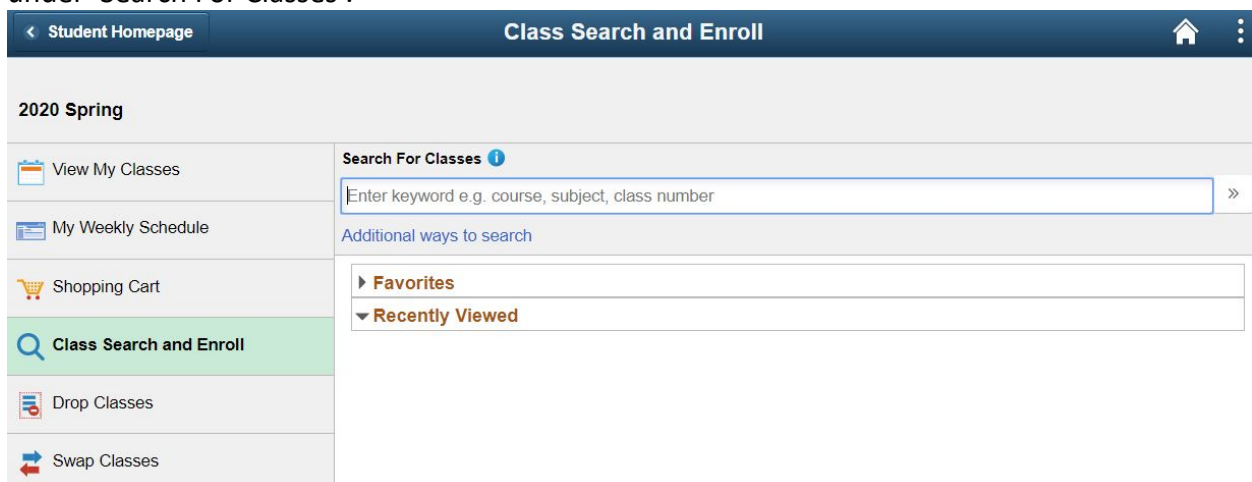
under "Search For Classes".

Student Homepage

Class Search and Enroll

2020 Spring

View My Classes

My Weekly Schedule

Shopping Cart

Class Search and Enroll

Drop Classes

Swap Classes

Search For Classes

Enter keyword e.g. course, subject, class number

»

Additional ways to search

Favorites

Recently Viewed